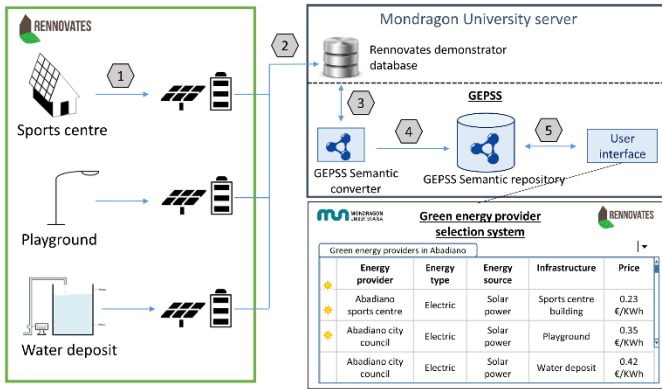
RENNOVATES

Sports centre

Playground

Water deposit

1

2

Mondragon University server

Rennovates demonstrator database

3

GEPSS

4

5

GEPSS Semantic converter

GEPSS Semantic repository

User interface

MONDRAGON UNIBERTSITATEA

Green energy provider selection system

RENNOVATES

Green energy providers in Abadiano

| Energy provider | Energy type | Energy source | Infrastructure | Price |
|---|---|---|---|---|
| Abadiano sports centre | Electric | Solar power | Sports centre building | 0.23 €/KWh |
| Abadiano city council | Electric | Solar power | Playground | 0.35 €/KWh |
| Abadiano city council | Electric | Solar power | Water deposit | 0.42 €/KWh |